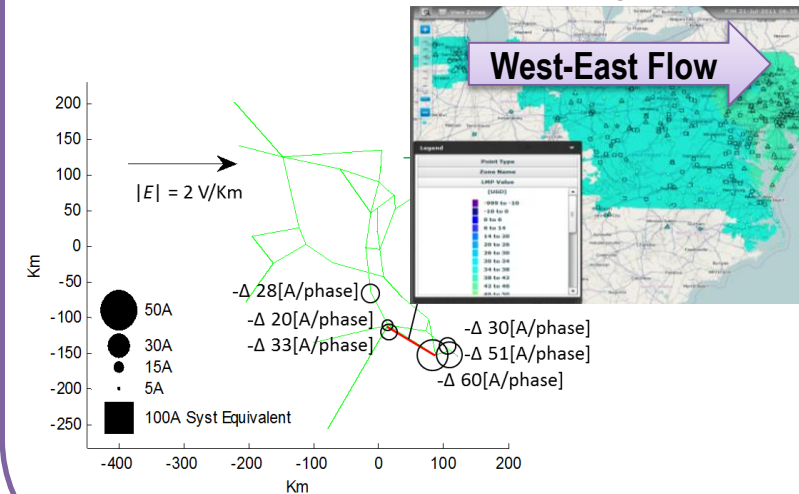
West-East Flow

View Zones

Legend

Point Type

Zone Name

LMP Value

[USD]

-999 to -10

-10 to 0

0 to 8

8 to 14

14 to 20

20 to 26

26 to 30

30 to 34

34 to 38

38 to 42

42 to 46

$|E|$ = 2 V/Km

200

150

100

50

0

-50

-100

-150

-200

-250

Km

-400

-300

-200

-100

0

100

200

Km

50A

30A

15A

5A

100A Syst Equivalent

-Δ 28[A/phase]

-Δ 20[A/phase]

-Δ 33[A/phase]

-Δ 30[A/phase]

-Δ 51[A/phase]

-Δ 60[A/phase]